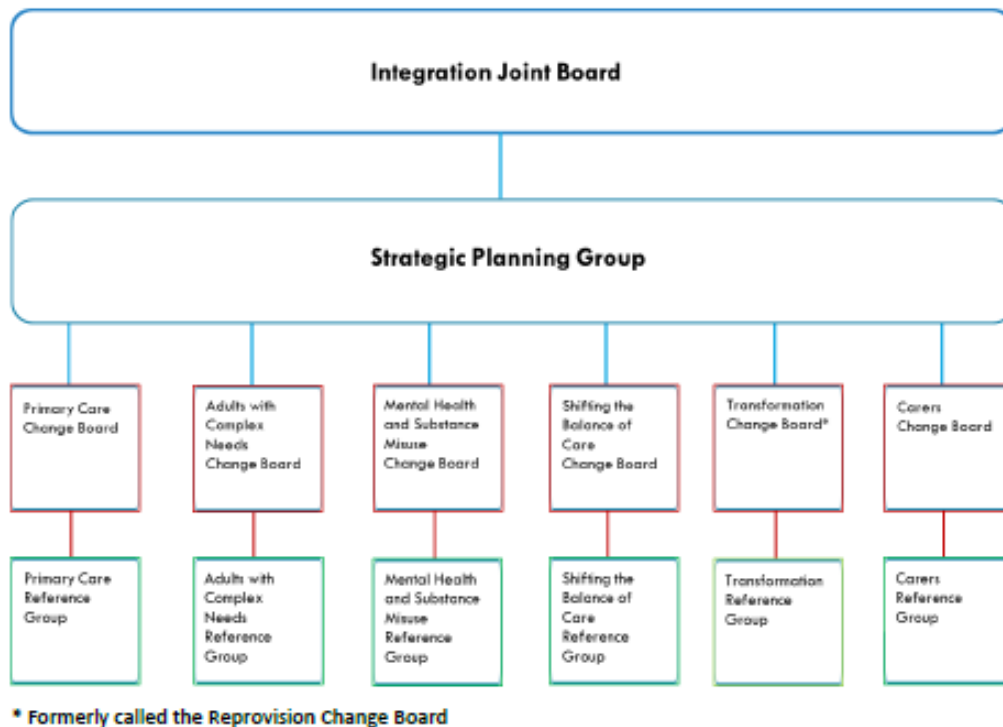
Integration Joint Board

Strategic Planning Group

Primary Care Change Board

Adults with Complex Needs Change Board

Mental Health and Substance Misuse Change Board

Shifting the Balance of Care Change Board

Transformation Change Board*

Carers Change Board

Primary Care Reference Group

Adults with Complex Needs Reference Group

Mental Health and Substance Misuse Reference Group

Shifting the Balance of Care Reference Group

Transformation Reference Group

Carers Reference Group

* Formerly called the Reprovision Change Board